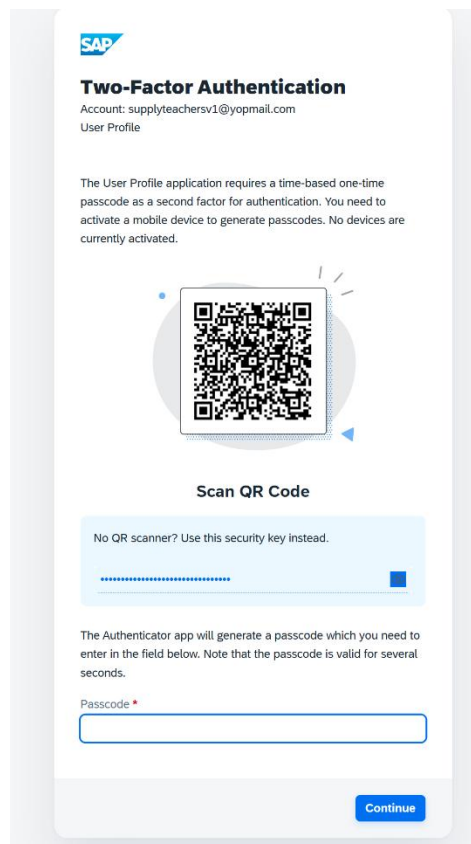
SAP

Two-Factor Authentication

Account: supplyteachersv1@yopmail.com
User Profile

The User Profile application requires a time-based one-time passcode as a second factor for authentication. You need to activate a mobile device to generate passcodes. No devices are currently activated.

Scan QR Code

No QR scanner? Use this security key instead.

••••••••••••••••••••••••••••••••

The Authenticator app will generate a passcode which you need to enter in the field below. Note that the passcode is valid for several seconds.

Passcode *

Continue